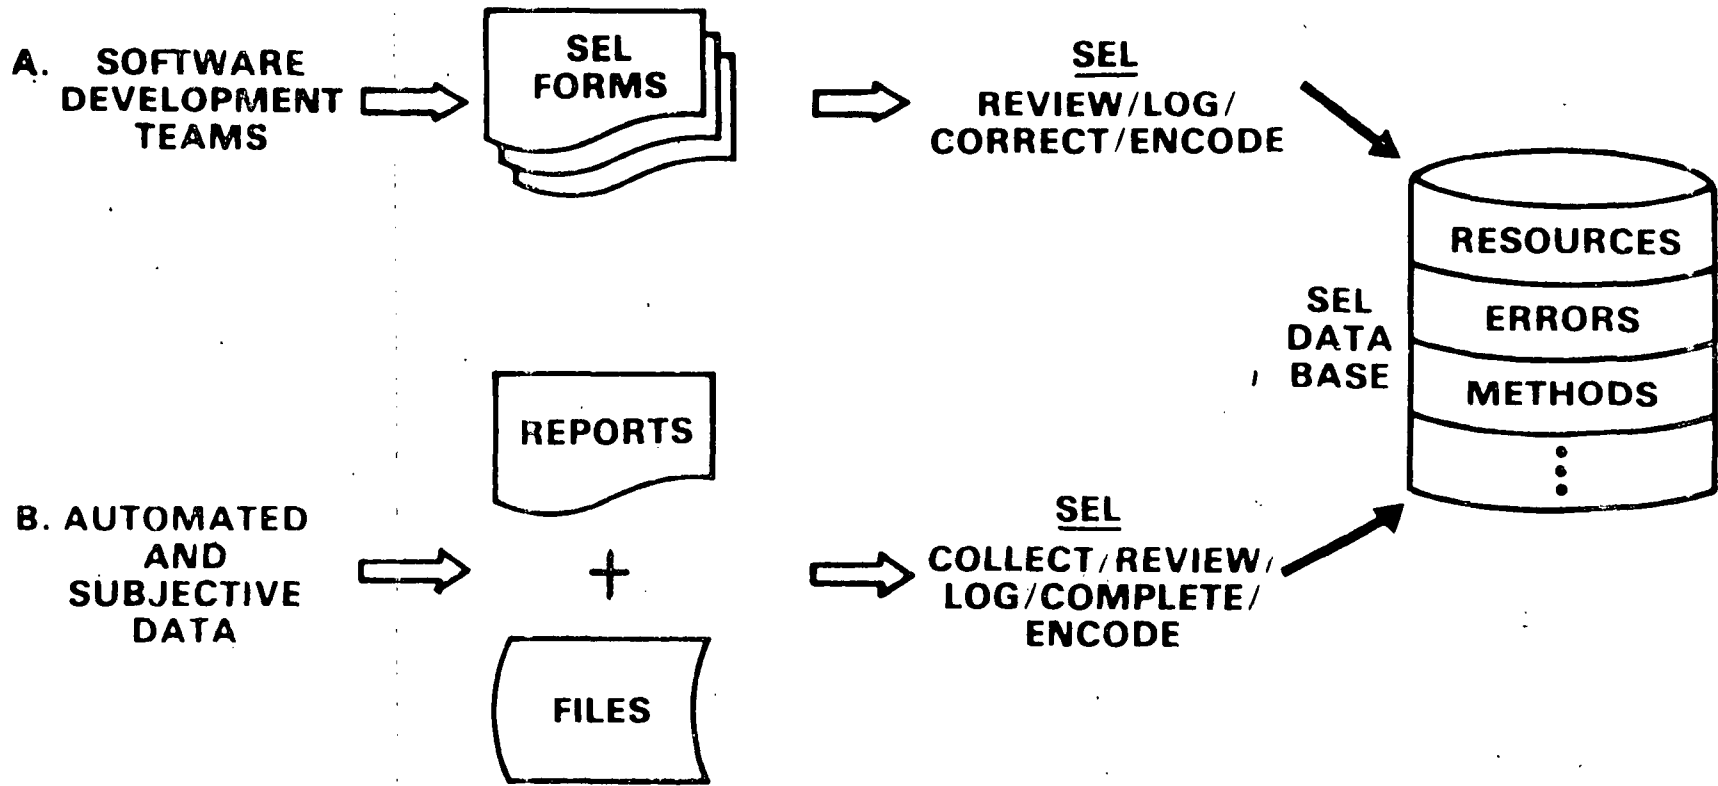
A. SOFTWARE DEVELOPMENT TEAMS

SEL FORMS

SEL
REVIEW/LOG/ CORRECT/ENCODE

SEL DATA BASE

RESOURCES
ERRORS
METHODS

REPORTS

B. AUTOMATED AND SUBJECTIVE DATA

+

FILES

SEL
COLLECT/REVIEW/ LOG/COMPLETE/ ENCODE